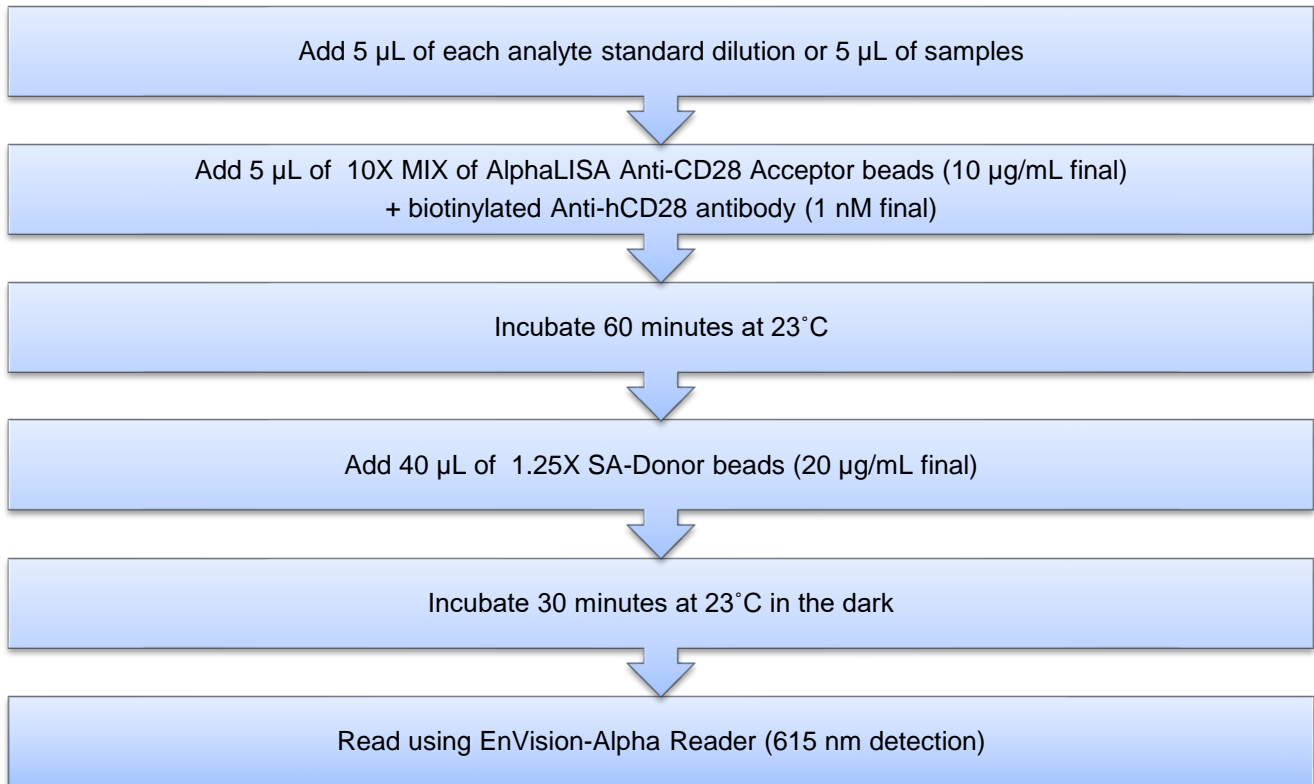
Add 5 µL of each analyte standard dilution or 5 µL of samples

Add 5 µL of 10X MIX of AlphaLISA Anti-CD28 Acceptor beads (10 µg/mL final) + biotinylated Anti-hCD28 antibody (1 nM final)

Incubate 60 minutes at 23˚C

Add 40 µL of 1.25X SA-Donor beads (20 µg/mL final)

Incubate 30 minutes at 23˚C in the dark

Read using EnVision-Alpha Reader (615 nm detection)